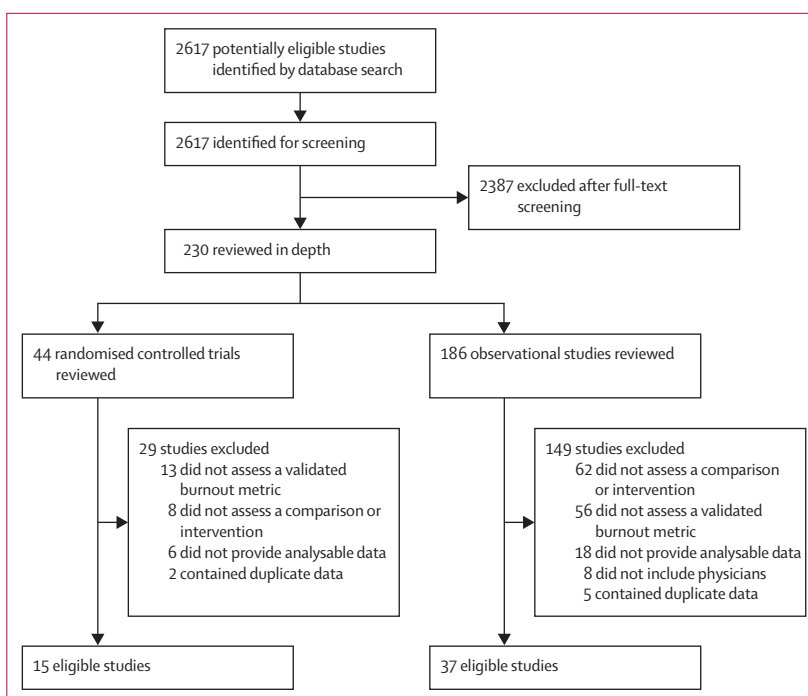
2617 potentially eligible studies identified by database search

2617 identified for screening

2387 excluded after full-text screening

230 reviewed in depth

44 randomised controlled trials reviewed

29 studies excluded
13 did not assess a validated burnout metric
8 did not assess a comparison or intervention
6 did not provide analysable data
2 contained duplicate data

15 eligible studies

186 observational studies reviewed

149 studies excluded
62 did not assess a comparison or intervention
56 did not assess a validated burnout metric
18 did not provide analysable data
8 did not include physicians
5 contained duplicate data

37 eligible studies